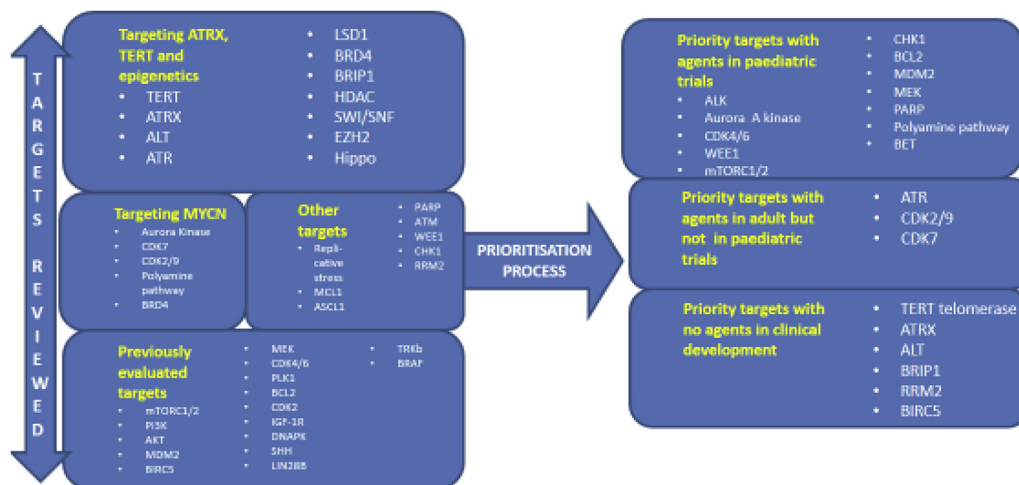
TARGETS REVIEWED

Targeting ATRX, TERT and epigenetics
• TERT
• ATRX
• ALT
• ATR

• LSD1
• BRD4
• BRIP1
• HDAC
• SWI/SNF
• EZH2
• Hippo

Targeting MYCN
• Aurora Kinase
• CDK7
• CDK2/9
• Polyamine pathway
• BRD4

Other targets
• Replicative stress
• MCL1
• ASCL1

• PARP
• ATM
• WEE1
• CHK1
• RRM2

Previously evaluated targets
• mTORC1/2
• PI3K
• AKT
• MDM2
• BIRC5

• MEK
• CDK4/6
• PLK1
• BCL2
• CDK2
• IGF-1R
• DNAPK
• SHH
• LIN28B

• TRKb
• BRAF

PRIORITISATION PROCESS

Priority targets with agents in paediatric trials
• ALK
• Aurora A kinase
• CDK4/6
• WEE1
• mTORC1/2

• CHK1
• BCL2
• MDM2
• MEK
• PARP
• Polyamine pathway
• BET

Priority targets with agents in adult but not in paediatric trials
• ATR
• CDK2/9
• CDK7

Priority targets with no agents in clinical development
• TERT telomerase
• ATRX
• ALT
• BRIP1
• RRM2
• BIRC5